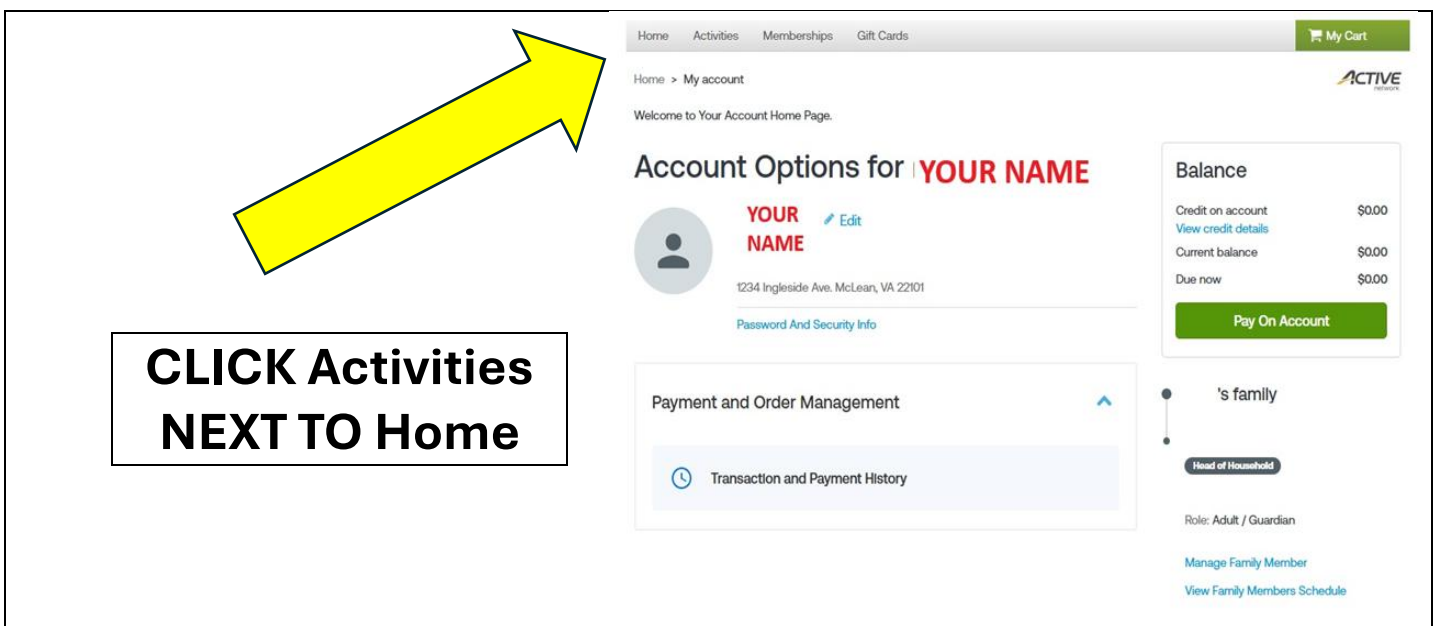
Home Activities Memberships Gift Cards

My Cart

Home > My account

ACTIVE network

Welcome to Your Account Home Page.

Account Options for YOUR NAME

YOUR NAME

Edit

1234 Ingleside Ave. McLean, VA 22101

Password And Security Info

Balance

Credit on account $0.00
View credit details
Current balance $0.00
Due now $0.00

Pay On Account

CLICK Activities NEXT TO Home

Payment and Order Management

Transaction and Payment History

's family

Head of Household

Role: Adult / Guardian

Manage Family Member

View Family Members Schedule